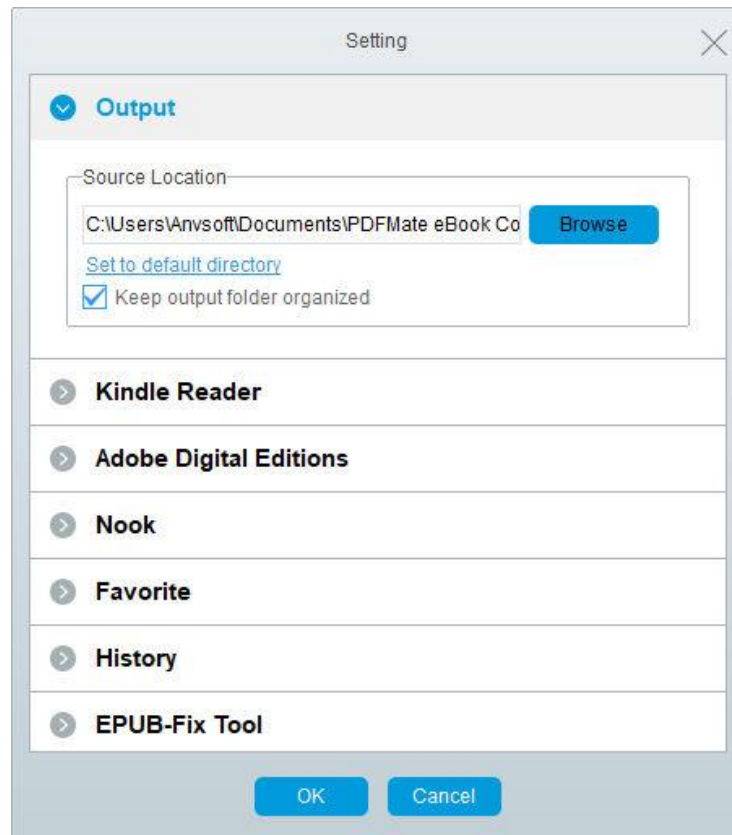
Setting

Output

Source Location

C:\Users\Anvsoft\Documents\PDFMate eBook Co

Browse

Set to default directory

Keep output folder organized

Kindle Reader

Adobe Digital Editions

Nook

Favorite

History

EPUB-Fix Tool

OK

Cancel